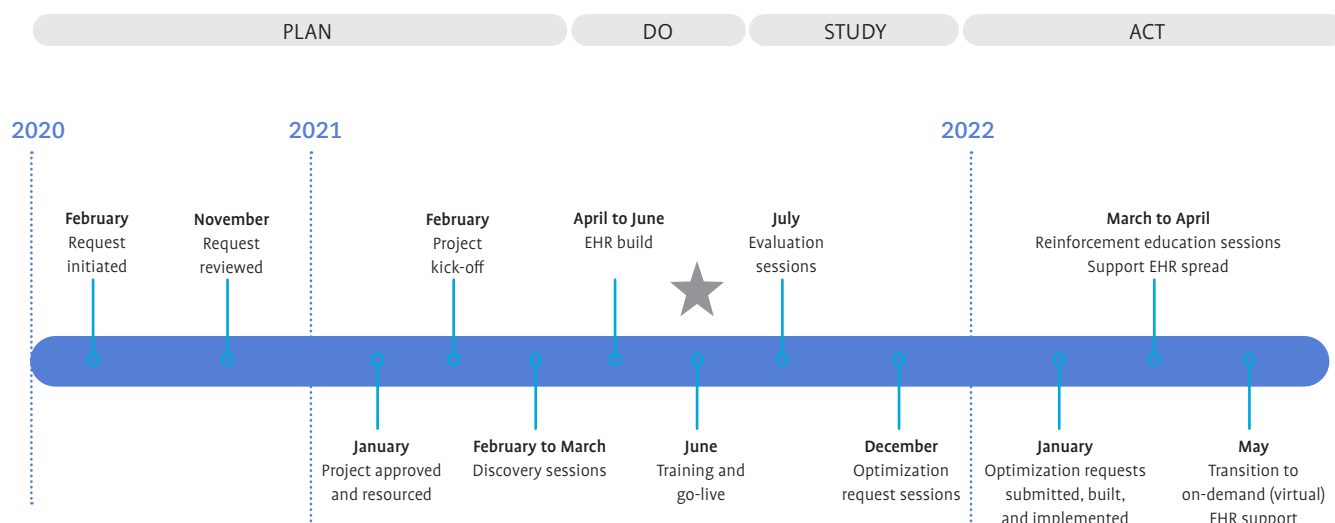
PLAN DO STUDY ACT

2020 2021 2022

February
Request initiated

November
Request reviewed

February
Project kick-off

April to June
EHR build

July
Evaluation sessions

March to April
Reinforcement education sessions
Support EHR spread

January
Project approved and resourced

February to March
Discovery sessions

June
Training and go-live

December
Optimization request sessions

January
Optimization requests submitted, built, and implemented

May
Transition to on-demand (virtual) EHR support